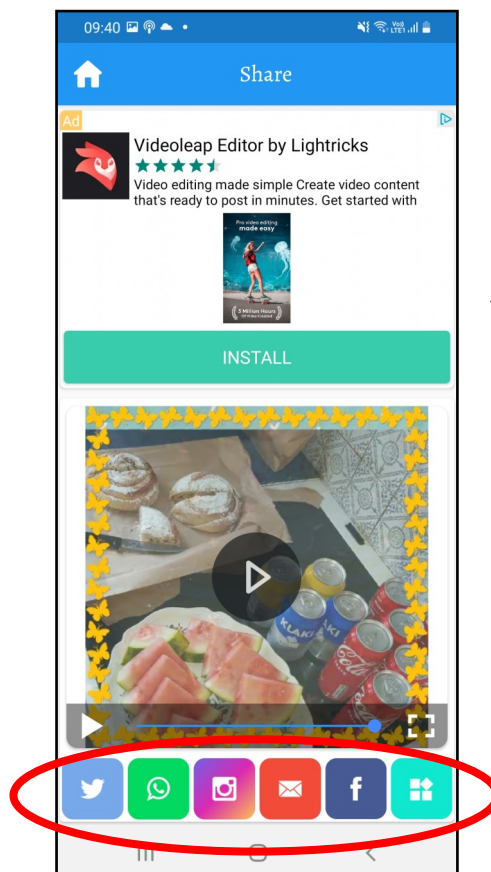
09:40

Share

Ad

Videoleap Editor by Lightricks

Video editing made simple Create video content that's ready to post in minutes. Get started with

Pro video editing made easy

5 Million Hours

INSTALL

KLAKI